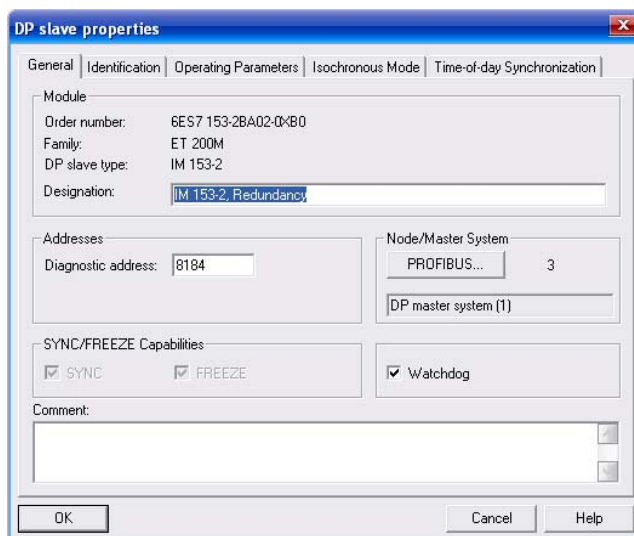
DP slave properties

General | Identification | Operating Parameters | Isochronous Mode | Time-of-day Synchronization

Module
Order number: 6ES7 153-2BA02-0XB0
Family: ET 200M
DP slave type: IM 153-2
Designation: IM 153-2, Redundancy

Addresses
Diagnostic address: 8184

Node/Master System
PROFIBUS... 3
DP master system (1)

SYNC/FREEZE Capabilities
SYNC FREEZE

Watchdog

Comment:

OK Cancel Help